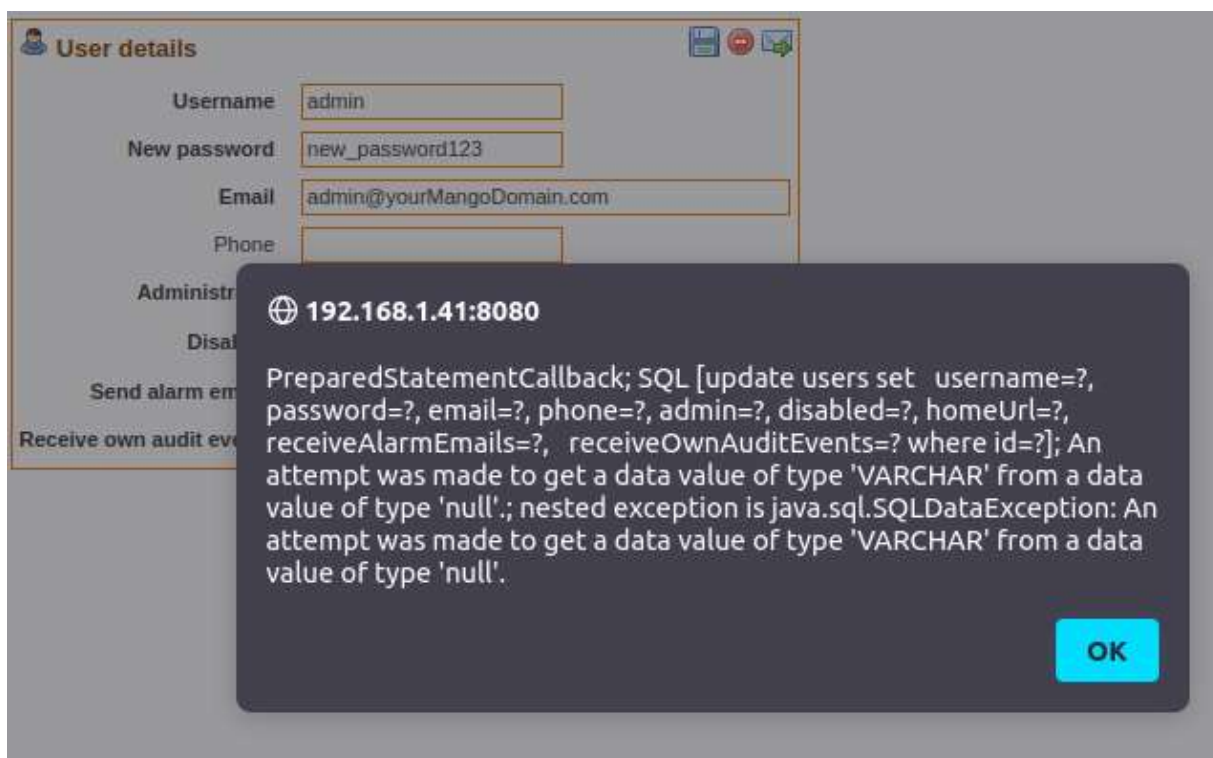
User details

Username admin

New password new_password123

Email admin@yourMangoDomain.com

Phone

Administr

Disal

Send alarm em

Receive own audit eve

192.168.1.41:8080

PreparedStatementCallback; SQL [update users set username=?, password=?, email=?, phone=?, admin=?, disabled=?, homeUrl=?, receiveAlarmEmails=?, receiveOwnAuditEvents=? where id=?]; An attempt was made to get a data value of type 'VARCHAR' from a data value of type 'null'.; nested exception is java.sql.SQLDataException: An attempt was made to get a data value of type 'VARCHAR' from a data value of type 'null'.

OK